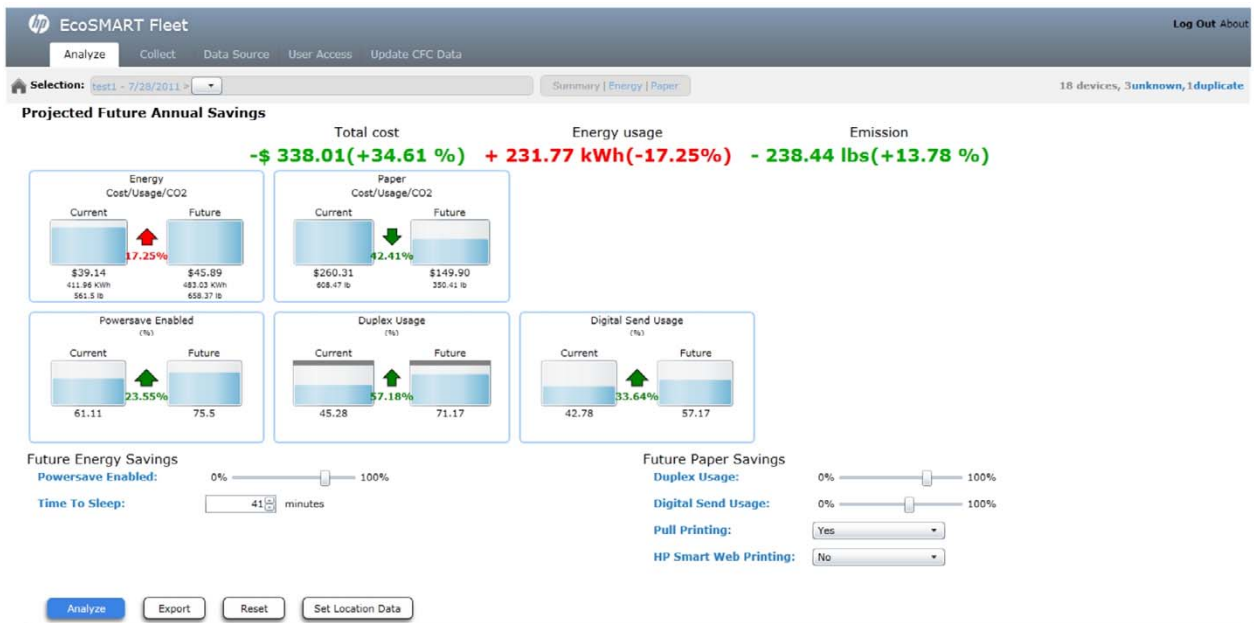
EcoSMART Fleet

Log Out About

Analyze Collect Data Source User Access Update CFC Data

Selection: test1 - 7/28/2011 >

Summary | Energy | Paper

18 devices, 3unknown, 1duplicate

Projected Future Annual Savings

Total cost
-$ 338.01(+34.61 %)

Energy usage
+ 231.77 kWh(-17.25%)

Emission
- 238.44 lbs(+13.78 %)

Energy
Cost/Usage/CO2
Current
Future
17.25%
$39.14
411.96 KWh
561.5 lb
$45.89
483.03 KWh
658.37 lb

Paper
Cost/Usage/CO2
Current
Future
42.41%
$260.31
608.47 lb
$149.90
350.41 lb

Powersave Enabled
(%)
Current
Future
23.55%
61.11
75.5

Duplex Usage
(%)
Current
Future
57.18%
45.28
71.17

Digital Send Usage
(%)
Current
Future
33.64%
42.78
57.17

Future Energy Savings
Powersave Enabled: 0% 100%
Time To Sleep: 41 minutes

Future Paper Savings
Duplex Usage: 0% 100%
Digital Send Usage: 0% 100%
Pull Printing: Yes
HP Smart Web Printing: No

Analyze Export Reset Set Location Data